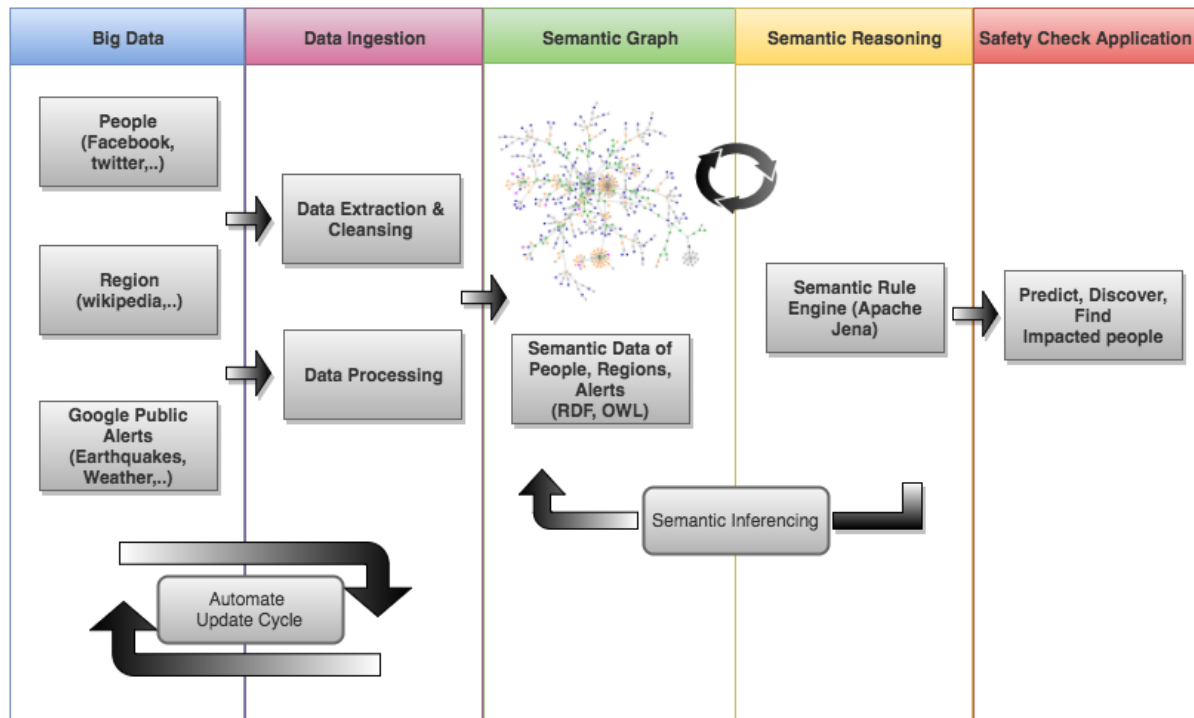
Big Data

Data Ingestion

Semantic Graph

Semantic Reasoning

Safety Check Application

People (Facebook, twitter,..)

Region (wikipedia,..)

Google Public Alerts (Earthquakes, Weather,..)

Data Extraction & Cleansing

Data Processing

Semantic Data of People, Regions, Alerts (RDF, OWL)

Semantic Rule Engine (Apache Jena)

Predict, Discover, Find Impacted people

Semantic Inferencing

Automate Update Cycle